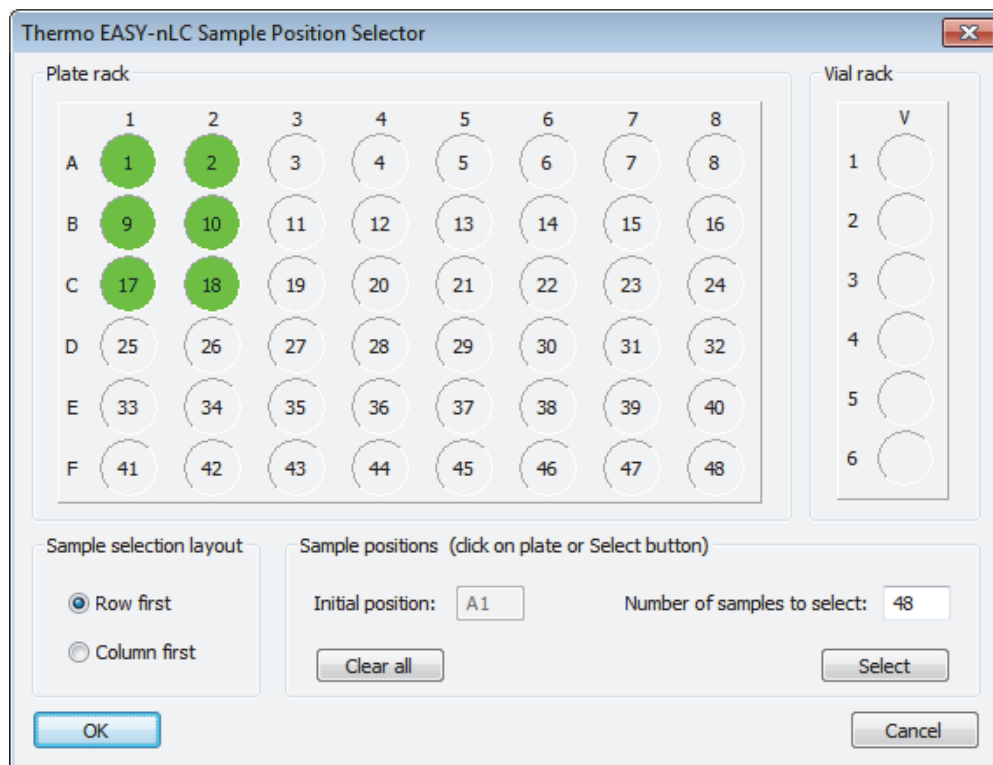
Thermo EASY-nLC Sample Position Selector

Plate rack

| | 1 | 2 | 3 | 4 | 5 | 6 | 7 | 8 |
|---|---|---|---|---|---|---|---|---|
| A | 1 | 2 | 3 | 4 | 5 | 6 | 7 | 8 |
| B | 9 | 10 | 11 | 12 | 13 | 14 | 15 | 16 |
| C | 17 | 18 | 19 | 20 | 21 | 22 | 23 | 24 |
| D | 25 | 26 | 27 | 28 | 29 | 30 | 31 | 32 |
| E | 33 | 34 | 35 | 36 | 37 | 38 | 39 | 40 |
| F | 41 | 42 | 43 | 44 | 45 | 46 | 47 | 48 |

Vial rack

V
1
2
3
4
5
6

Sample selection layout

Row first

Column first

Sample positions (click on plate or Select button)

Initial position: A1

Number of samples to select: 48

Clear all

Select

OK

Cancel